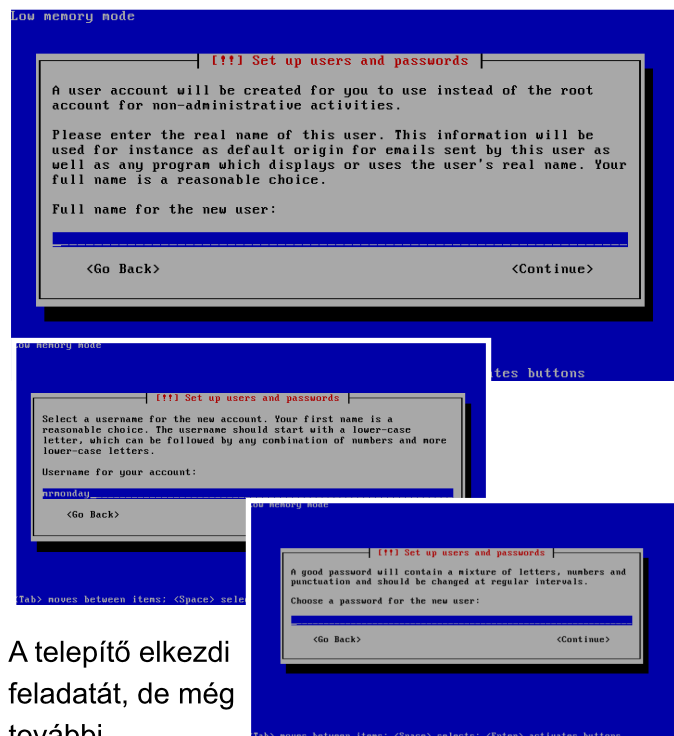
Low memory mode

[!!] Set up users and passwords

A user account will be created for you to use instead of the root account for non-administrative activities.

Please enter the real name of this user. This information will be used for instance as default origin for emails sent by this user as well as any program which displays or uses the user's real name. Your full name is a reasonable choice.

Full name for the new user:

<Go Back>

<Continue>

tes buttons

Low memory mode

[!!] Set up users and passwords

Select a username for the new account. Your first name is a reasonable choice. The username should start with a lower-case letter, which can be followed by any combination of numbers and more lower-case letters.

Username for your account:

mrmonday

<Go Back>

<Tab> moves between items; <Space> sele

Low memory mode

[!!] Set up users and passwords

A good password will contain a mixture of letters, numbers and punctuation and should be changed at regular intervals.

Choose a password for the new user:

<Go Back>

<Continue>

<Tab> moves between items; <Space> selects; <Enter> activates buttons

A telepítő elkezdi feladatát, de még további